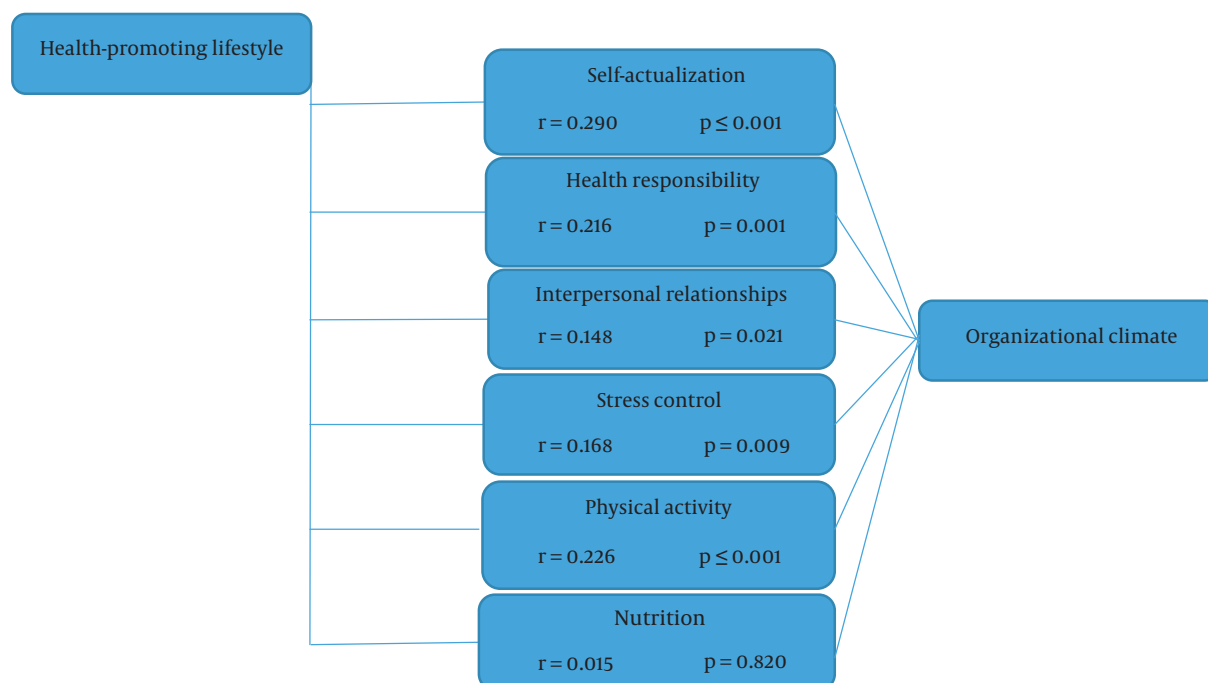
Health-promoting lifestyle

Self-actualization
r = 0.290 p ≤ 0.001

Health responsibility
r = 0.216 p = 0.001

Interpersonal relationships
r = 0.148 p = 0.021

Stress control
r = 0.168 p = 0.009

Physical activity
r = 0.226 p ≤ 0.001

Nutrition
r = 0.015 p = 0.820

Organizational climate